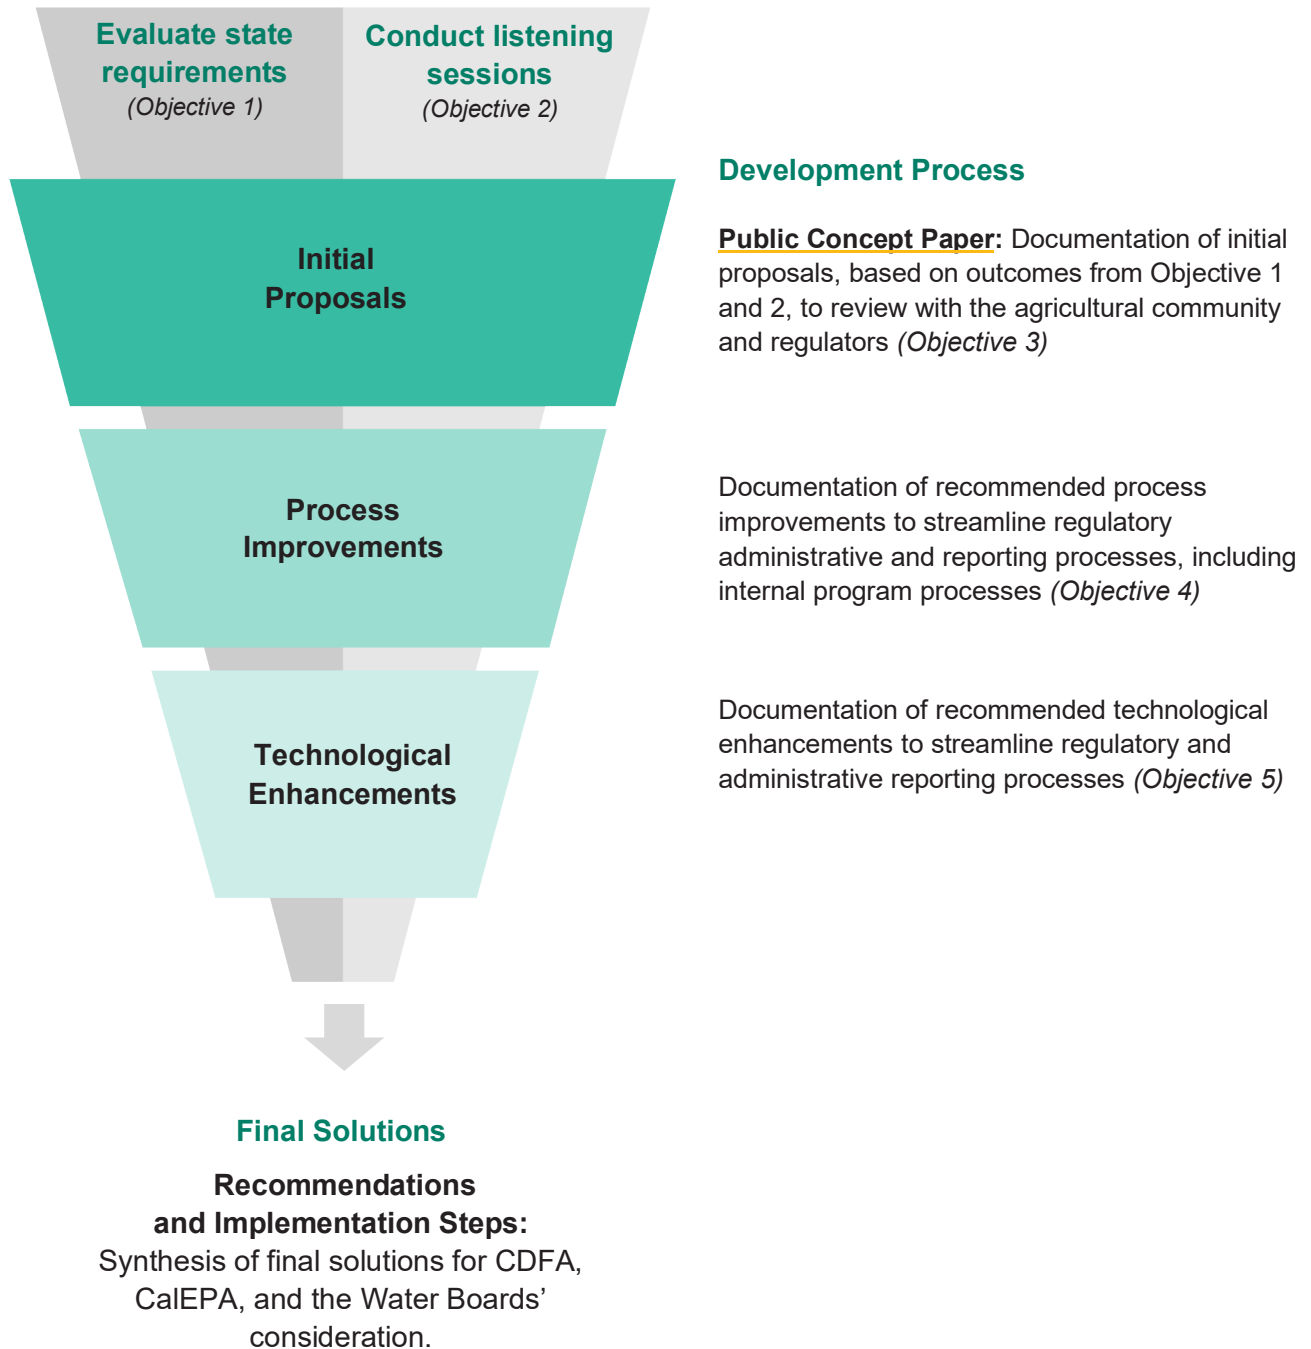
Evaluate state requirements
(Objective 1)

Conduct listening sessions
(Objective 2)

Development Process

Initial Proposals

Public Concept Paper: Documentation of initial proposals, based on outcomes from Objective 1 and 2, to review with the agricultural community and regulators (Objective 3)

Process Improvements

Documentation of recommended process improvements to streamline regulatory administrative and reporting processes, including internal program processes (Objective 4)

Technological Enhancements

Documentation of recommended technological enhancements to streamline regulatory and administrative reporting processes (Objective 5)

Final Solutions

Recommendations and Implementation Steps: Synthesis of final solutions for CDFA, CalEPA, and the Water Boards' consideration.